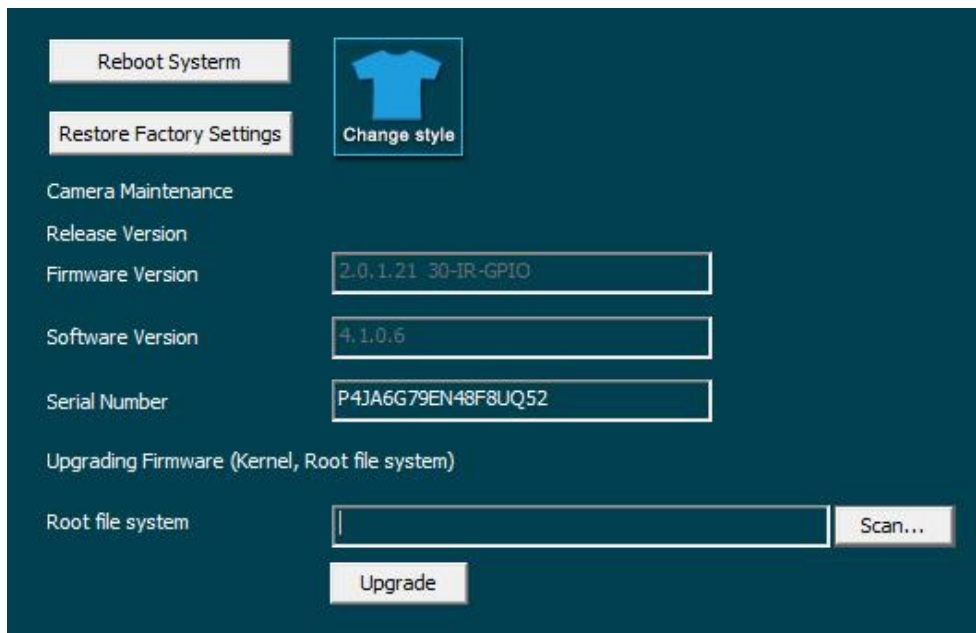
Reboot Systerm

Change style

Restore Factory Settings

Camera Maintenance

Release Version

Firmware Version 2.0.1.21 30-IR-GPIO

Software Version 4.1.0.6

Serial Number P4JA6G79EN48F8UQ52

Upgrading Firmware (Kernel, Root file system)

Root file system

Scan...

Upgrade